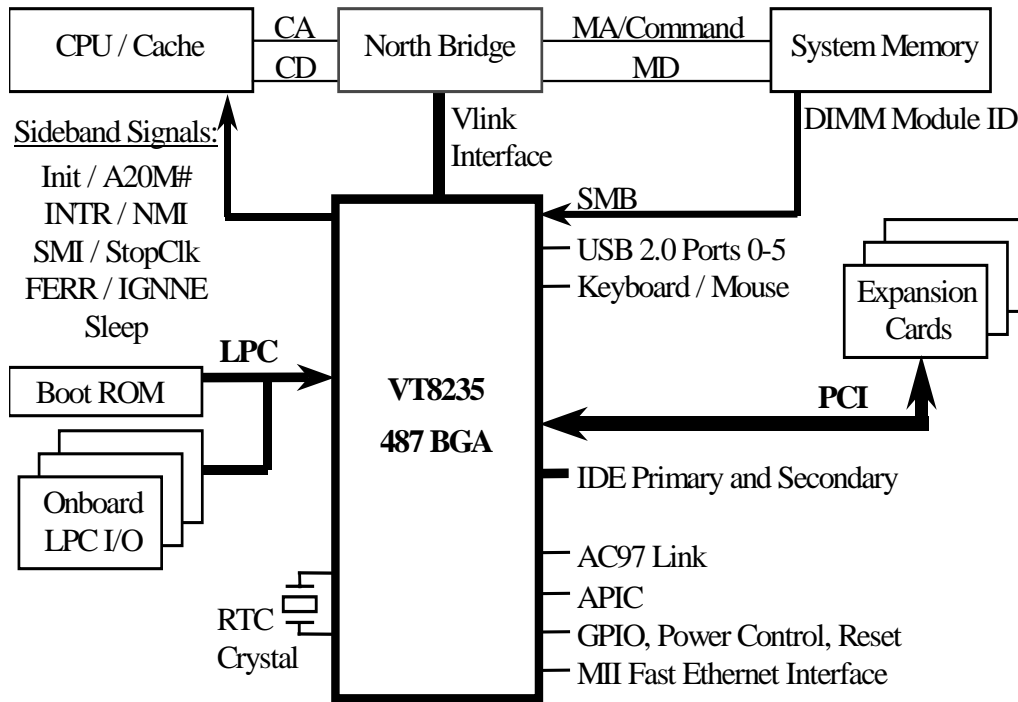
CPU / Cache
CA
CD
North Bridge
MA/Command
MD
System Memory
Sideband Signals:
Init / A20M#
INTR / NMI
SMI / StopClk
FERR / IGNNE
Sleep
Vlink Interface
DIMM Module ID
SMB
USB 2.0 Ports 0-5
Keyboard / Mouse
Expansion Cards
LPC
Boot ROM
VT8235
487 BGA
PCI
Onboard LPC I/O
IDE Primary and Secondary
AC97 Link
APIC
RTC Crystal
GPIO, Power Control, Reset
MII Fast Ethernet Interface